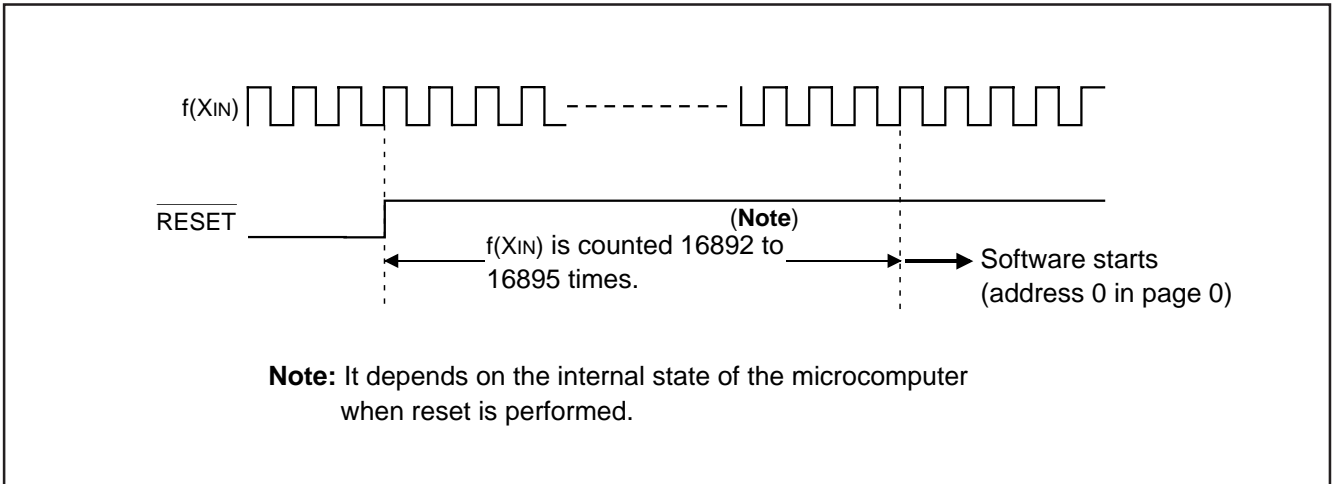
f(XIN)

$\overline{\text{RESET}}$

(Note)

f(XIN) is counted 16892 to 16895 times.

Software starts (address 0 in page 0)

Note: It depends on the internal state of the microcomputer when reset is performed.